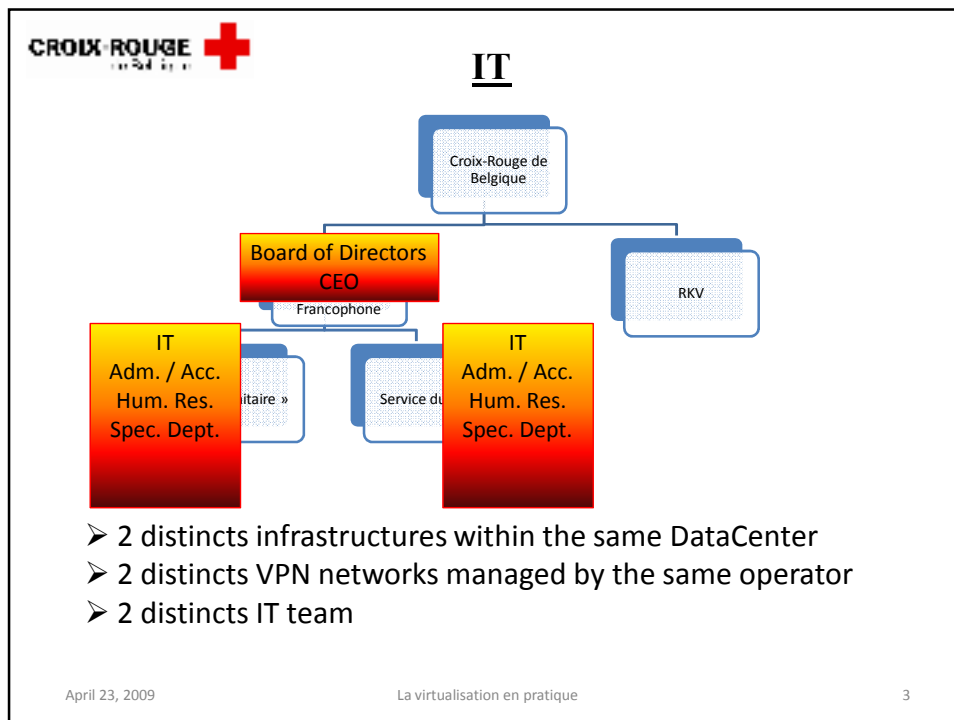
CROIX-ROUGE
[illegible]

IT

Croix-Rouge de Belgique

Board of Directors
CEO

Francophone

RKV

IT
Adm. / Acc.
Hum. Res.
Spec. Dept.

itaire »

Service du

IT
Adm. / Acc.
Hum. Res.
Spec. Dept.

➢ 2 distincts infrastructures within the same DataCenter
➢ 2 distincts VPN networks managed by the same operator
➢ 2 distincts IT team

April 23, 2009

La virtualisation en pratique

3